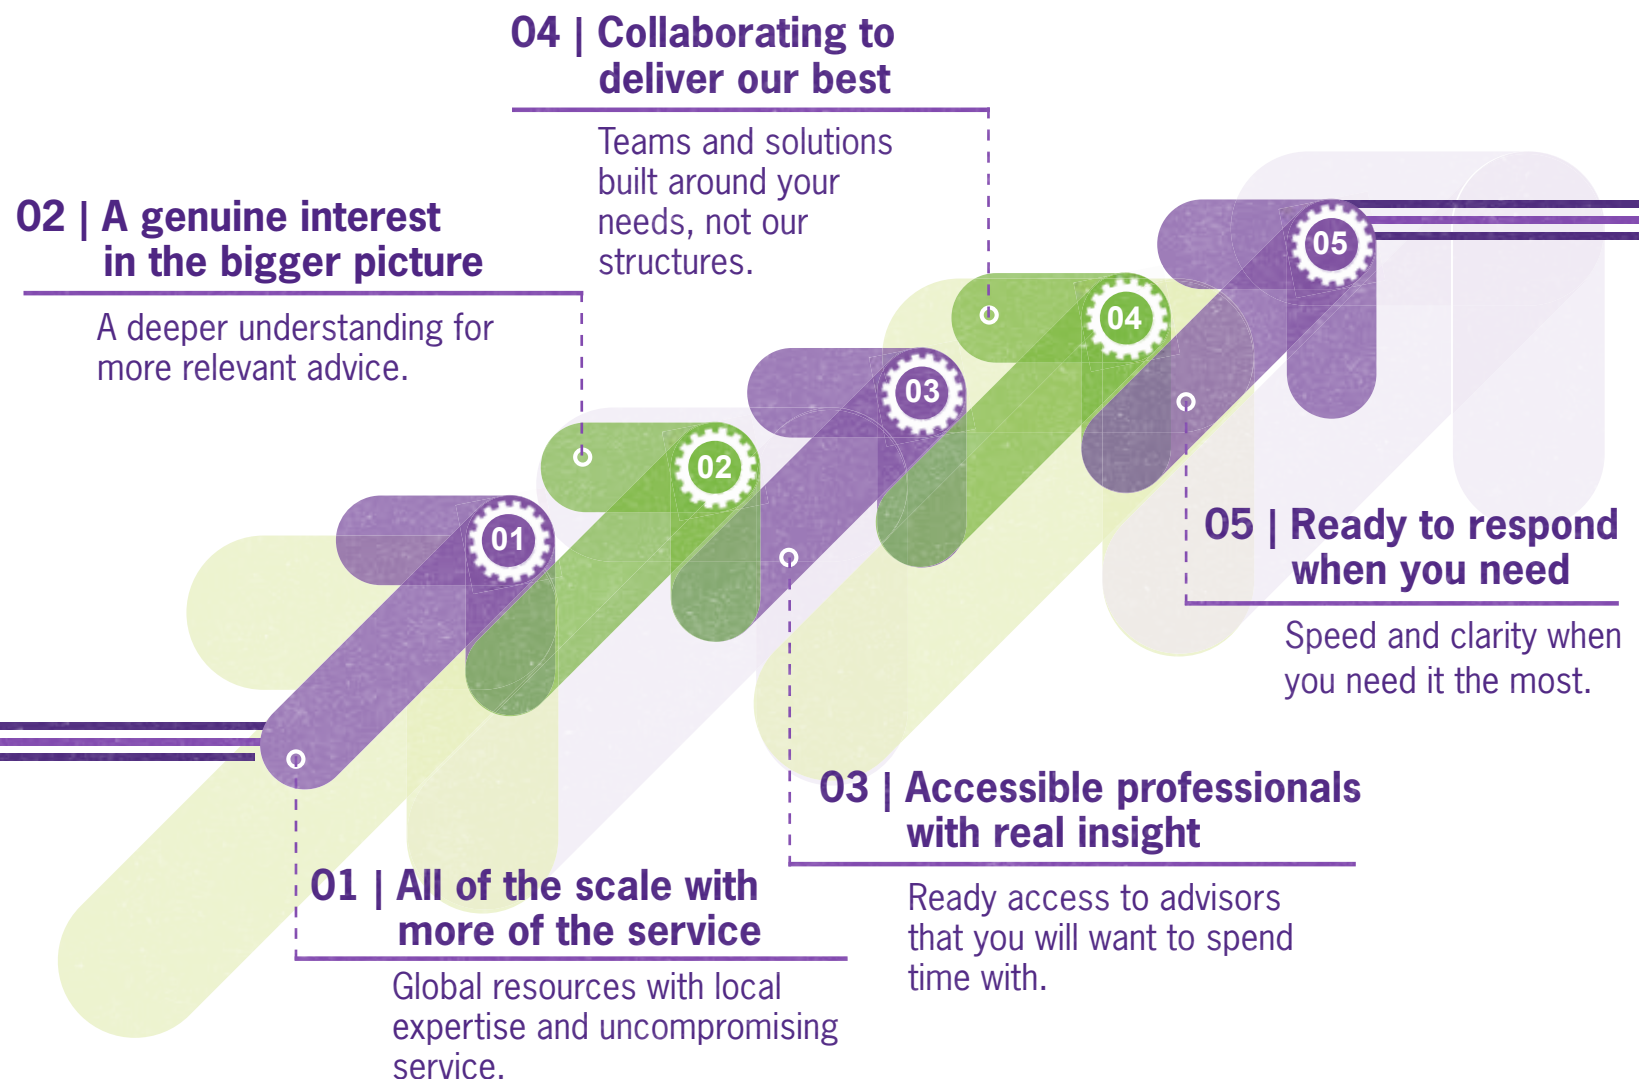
04 | Collaborating to deliver our best

Teams and solutions built around your needs, not our structures.

02 | A genuine interest in the bigger picture

A deeper understanding for more relevant advice.

01

02

03

04

05

05 | Ready to respond when you need

Speed and clarity when you need it the most.

03 | Accessible professionals with real insight

Ready access to advisors that you will want to spend time with.

01 | All of the scale with more of the service

Global resources with local expertise and uncompromising service.